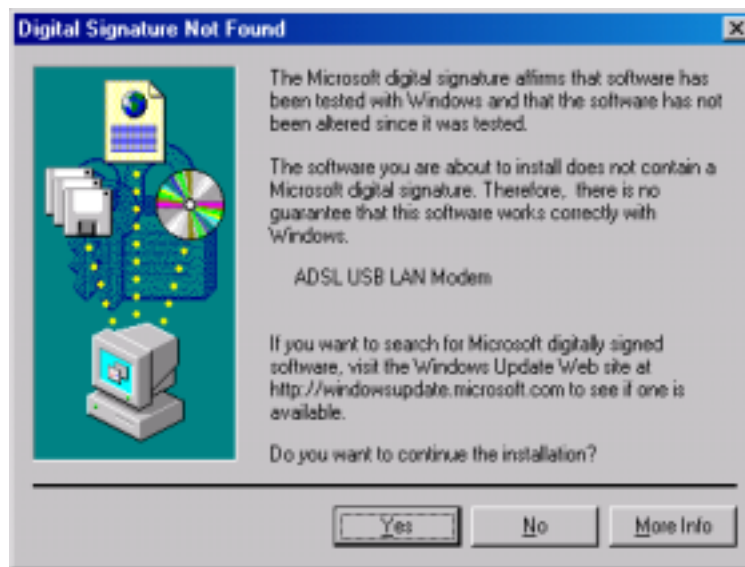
Digital Signature Not Found

The Microsoft digital signature affirms that software has been tested with Windows and that the software has not been altered since it was tested.

The software you are about to install does not contain a Microsoft digital signature. Therefore, there is no guarantee that this software works correctly with Windows.

ADSL USB LAN Modem

If you want to search for Microsoft digitally signed software, visit the Windows Update Web site at http://windowsupdate.microsoft.com to see if one is available.

Do you want to continue the installation?

Yes

No

More Info